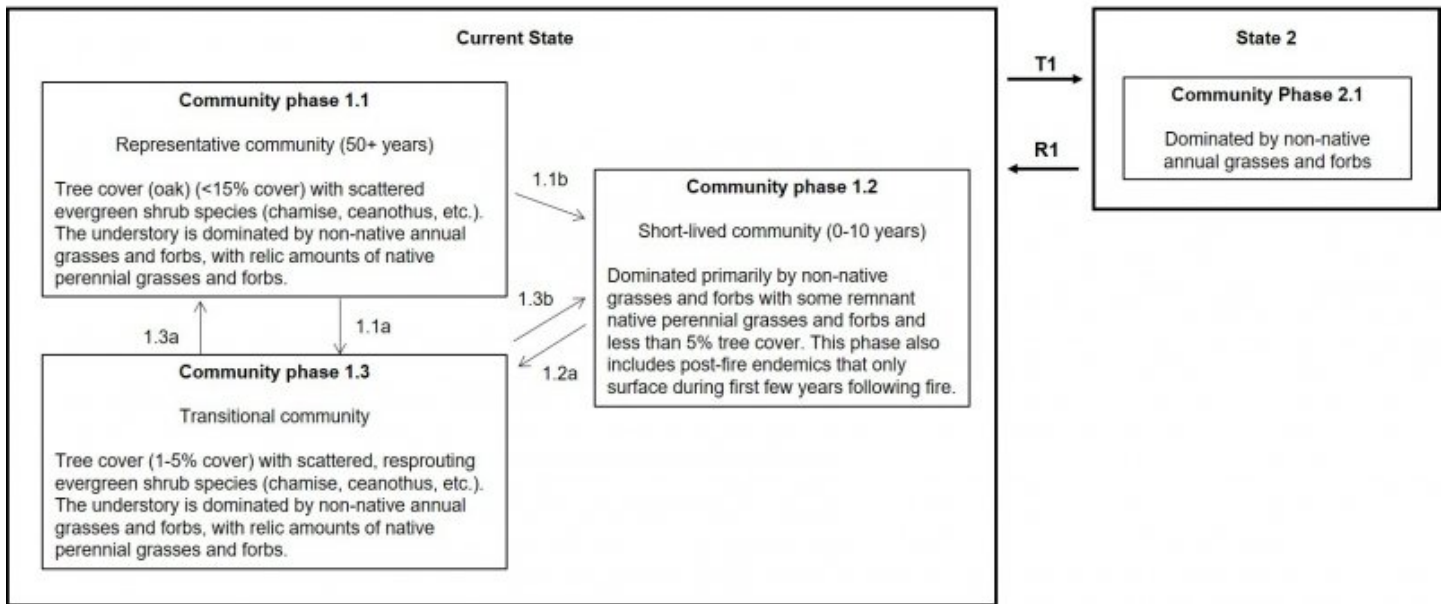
Current State

Community phase 1.1

Representative community (50+ years)

Tree cover (oak) (<15% cover) with scattered evergreen shrub species (chamise, ceanothus, etc.). The understory is dominated by non-native annual grasses and forbs, with relic amounts of native perennial grasses and forbs.

1.1b

Community phase 1.2

Short-lived community (0-10 years)

Dominated primarily by non-native grasses and forbs with some remnant native perennial grasses and forbs and less than 5% tree cover. This phase also includes post-fire endemics that only surface during first few years following fire.

1.3b

1.3a

1.1a

1.2a

Community phase 1.3

Transitional community

Tree cover (1-5% cover) with scattered, resprouting evergreen shrub species (chamise, ceanothus, etc.). The understory is dominated by non-native annual grasses and forbs, with relic amounts of native perennial grasses and forbs.

T1

R1

State 2

Community Phase 2.1

Dominated by non-native annual grasses and forbs